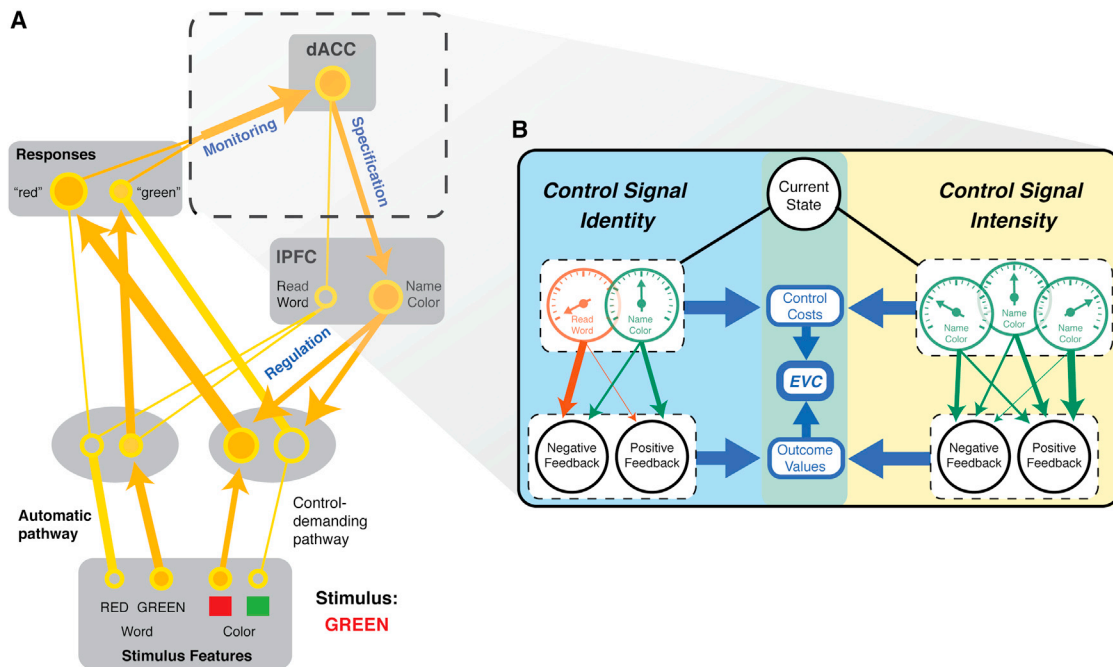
A

dACC

Monitoring

Specification

Responses

"red"

"green"

lPFC

Read Word

Name Color

Regulation

Automatic pathway

Control-demanding pathway

RED GREEN

Word

Color

Stimulus Features

Stimulus:
GREEN

B

Control Signal Identity

Current State

Control Signal Intensity

Read Word

Name Color

Control Costs

Name Color

Name Color

Name Color

EVC

Negative Feedback

Positive Feedback

Outcome Values

Negative Feedback

Positive Feedback